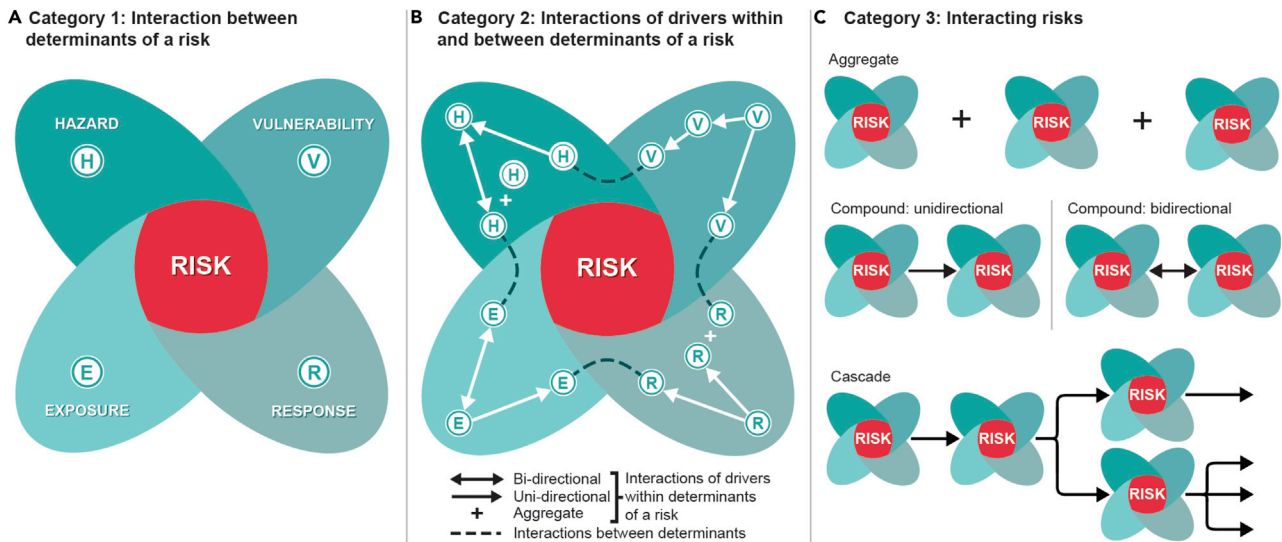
A Category 1: Interaction between determinants of a risk

HAZARD
H
VULNERABILITY
V
RISK
E
EXPOSURE
R
RESPONSE

B Category 2: Interactions of drivers within and between determinants of a risk

H H H H + V V V V
RISK
E E E R R R + R

Bi-directional
Uni-directional
+ Aggregate
Interactions of drivers within determinants of a risk
Interactions between determinants

C Category 3: Interacting risks

Aggregate
RISK + RISK + RISK

Compound: unidirectional
RISK RISK

Compound: bidirectional
RISK RISK

Cascade
RISK RISK RISK RISK